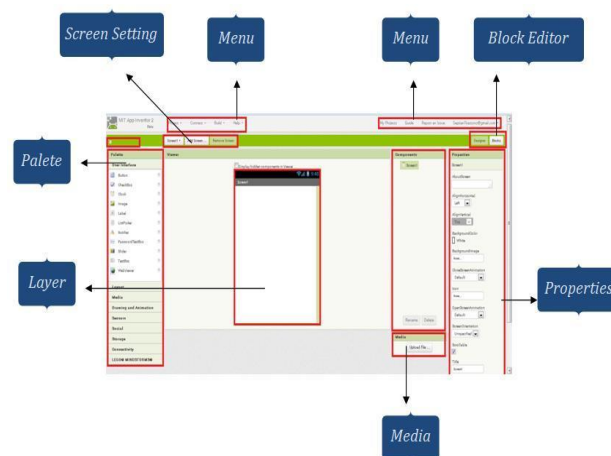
Screen Setting

Menu

Menu

Block Editor

Palete

Layer

Properties

Media

MIT App Inventor 2 Beta

Projects Connect Build Help

My Projects Guide Report an Issue

Screen1 Add Screen Remove Screen

Designer Blocks

Palette

User Interface

Button

CheckBox

Clock

Image

Label

ListPicker

Notifier

PasswordTextBox

Slider

TextBox

WebViewer

Layout

Media

Drawing and Animation

Sensors

Social

Storage

Connectivity

LEGO® MINDSTORMS®

Viewer

Display hidden components in Viewer

Screen1

Components

Screen1

Rename Delete

Media

Upload File ...

Properties

Screen1

AboutScreen

AlignHorizontal

Left

AlignVertical

Top

BackgroundColor

White

BackgroundImage

None

CloseScreenAnimation

Default

Icon

None

OpenScreenAnimation

Default

ScreenOrientation

Unspecified

Scrollable

Title

Screen1